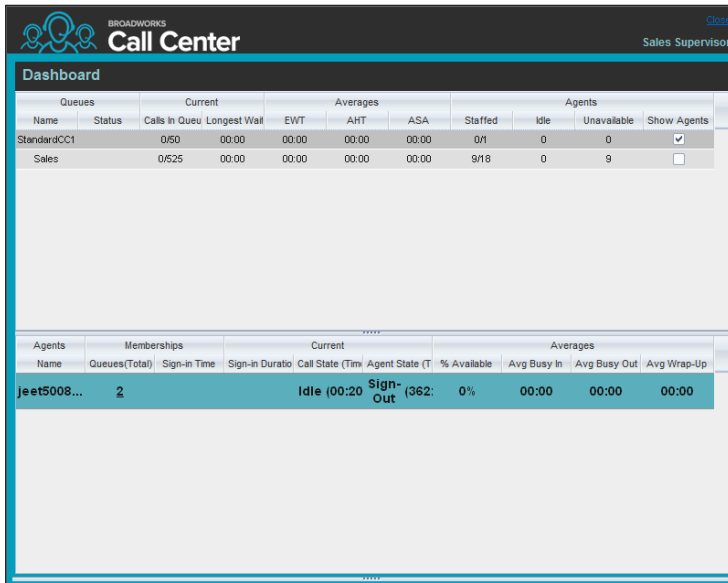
BROADWORKS
Call Center

Close
Sales Supervisor

Dashboard

| Queues | | Current | | Averages | | | Agents | | | |
|---|---|---|---|---|---|---|---|---|---|---|
| Name | Status | Calls In Queu | Longest Wait | EWT | AHT | ASA | Staffed | Idle | Unavailable | Show Agents |
| StandardCC1 | | 0/50 | 00:00 | 00:00 | 00:00 | 00:00 | 0/1 | 0 | 0 | ✓ |
| Sales | | 0/525 | 00:00 | 00:00 | 00:00 | 00:00 | 9/18 | 0 | 9 | |

| Agents | Memberships | | Current | | | Averages | | | |
|---|---|---|---|---|---|---|---|---|---|
| Name | Queues(Total) | Sign-in Time | Sign-in Duratio | Call State (Tim | Agent State (T | % Available | Avg Busy In | Avg Busy Out | Avg Wrap-Up |
| jeet5008... | 2 | | | Idle (00:20 | Sign-Out (362: | 0% | 00:00 | 00:00 | 00:00 |